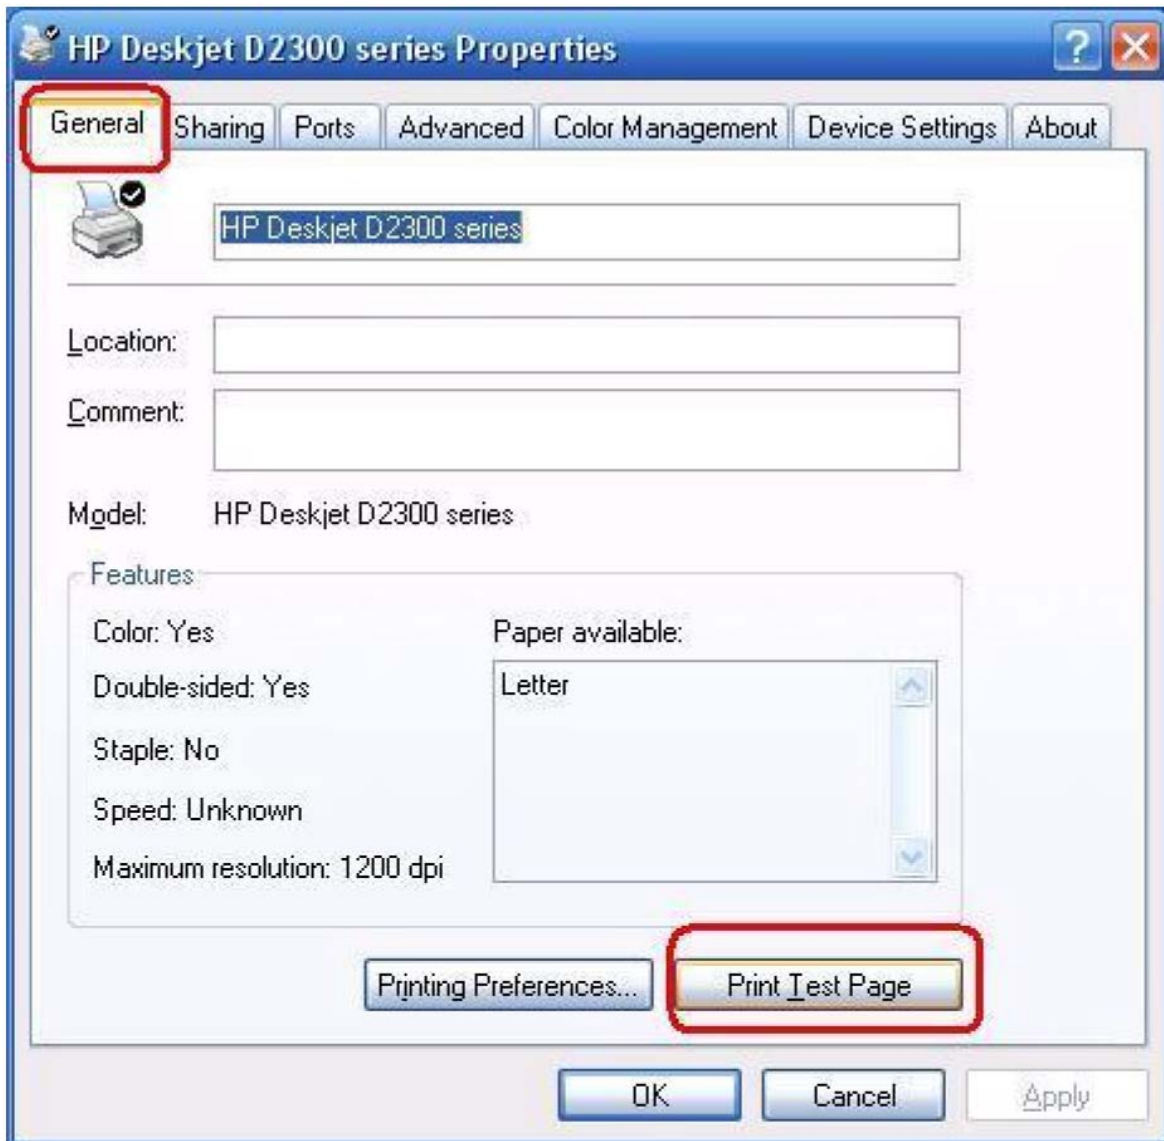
HP Deskjet D2300 series Properties

?

General | Sharing | Ports | Advanced | Color Management | Device Settings | About

HP Deskjet D2300 series

Location:

Comment:

Model: HP Deskjet D2300 series

Features

Color: Yes

Double-sided: Yes

Staple: No

Speed: Unknown

Maximum resolution: 1200 dpi

Paper available:

Letter

Printing Preferences...

Print Test Page

OK

Cancel

Apply